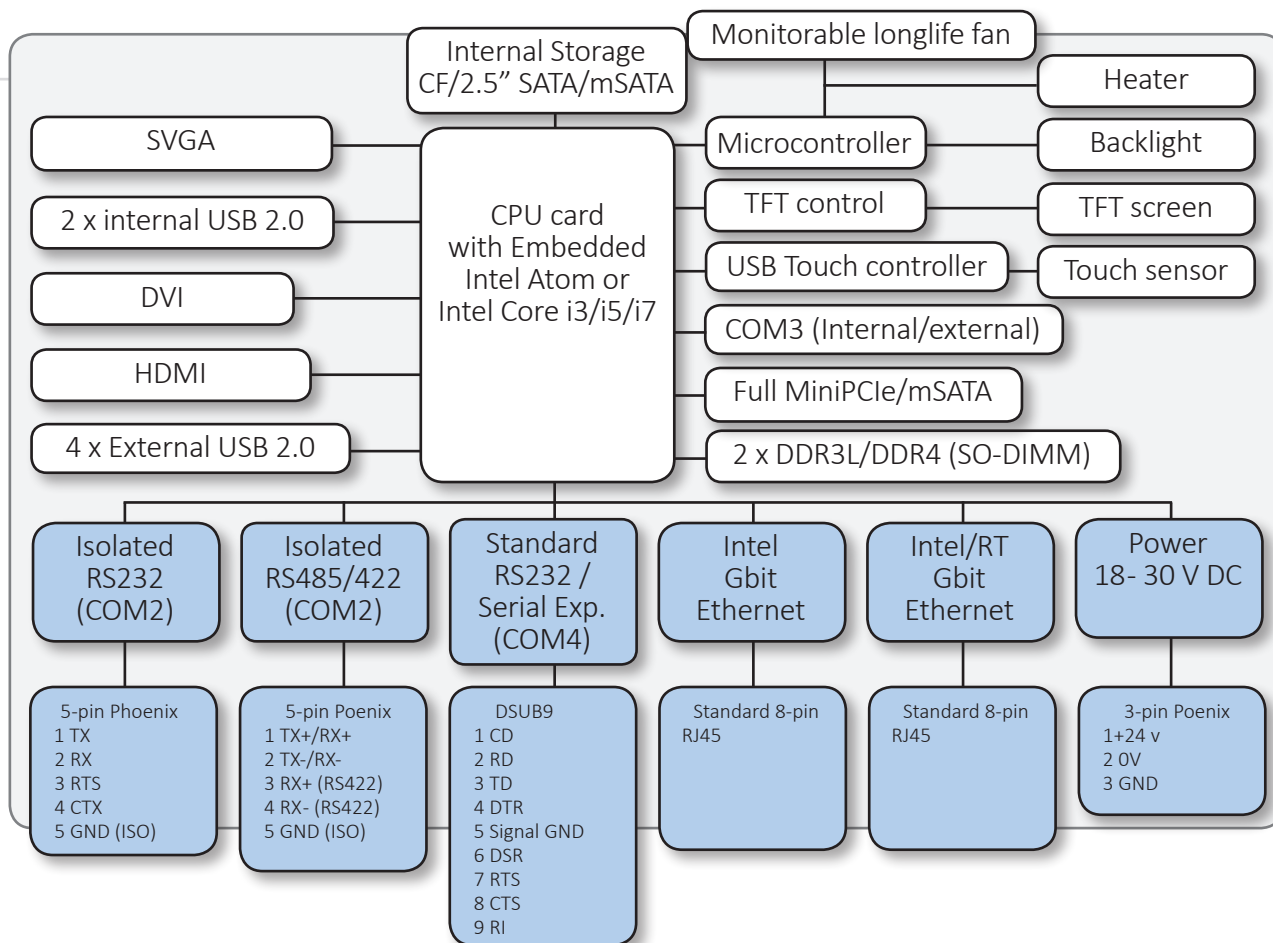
Internal Storage
CF/2.5" SATA/mSATA

Monitorable longlife fan

Heater

SVGA

Microcontroller

Backlight

2 x internal USB 2.0

CPU card
with Embedded
Intel Atom or
Intel Core i3/i5/i7

TFT control

TFT screen

USB Touch controller

Touch sensor

DVI

COM3 (Internal/external)

HDMI

Full MiniPCIe/mSATA

4 x External USB 2.0

2 x DDR3L/DDR4 (SO-DIMM)

Isolated
RS232
(COM2)

Isolated
RS485/422
(COM2)

Standard
RS232 /
Serial Exp.
(COM4)

Intel
Gbit
Ethernet

Intel/RT
Gbit
Ethernet

Power
18- 30 V DC

5-pin Phoenix
1 TX
2 RX
3 RTS
4 CTX
5 GND (ISO)

5-pin Poenix
1 TX+/RX+
2 TX-/RX-
3 RX+ (RS422)
4 RX- (RS422)
5 GND (ISO)

DSUB9
1 CD
2 RD
3 TD
4 DTR
5 Signal GND
6 DSR
7 RTS
8 CTS
9 RI

Standard 8-pin
RJ45

Standard 8-pin
RJ45

3-pin Poenix
1+24 v
2 0V
3 GND